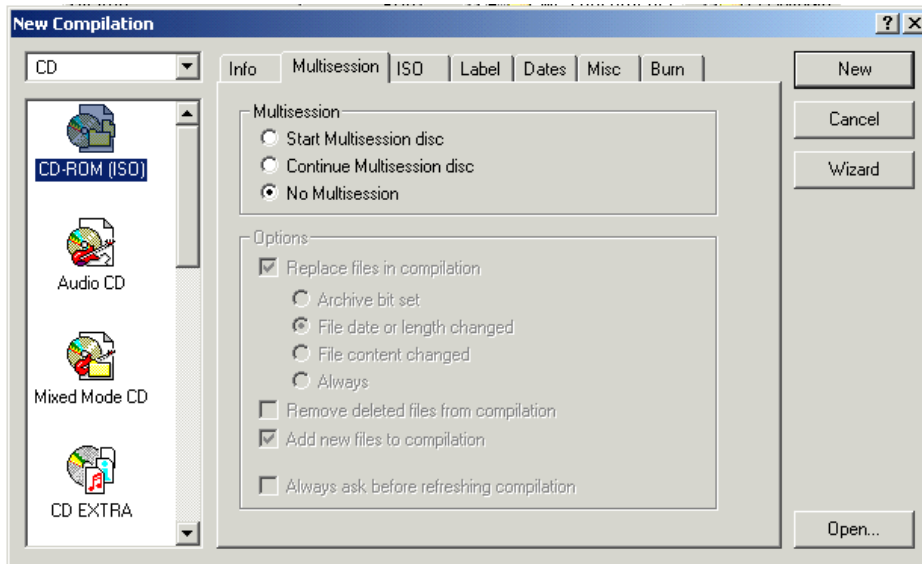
New Compilation

?
X

CD

CD-ROM (ISO)

Audio CD

Mixed Mode CD

CD EXTRA

Info
Multisession
ISO
Label
Dates
Misc
Burn

Multisession
Start Multisession disc
Continue Multisession disc
No Multisession

Options
Replace files in compilation
Archive bit set
File date or length changed
File content changed
Always
Remove deleted files from compilation
Add new files to compilation
Always ask before refreshing compilation

New
Cancel
Wizard
Open...